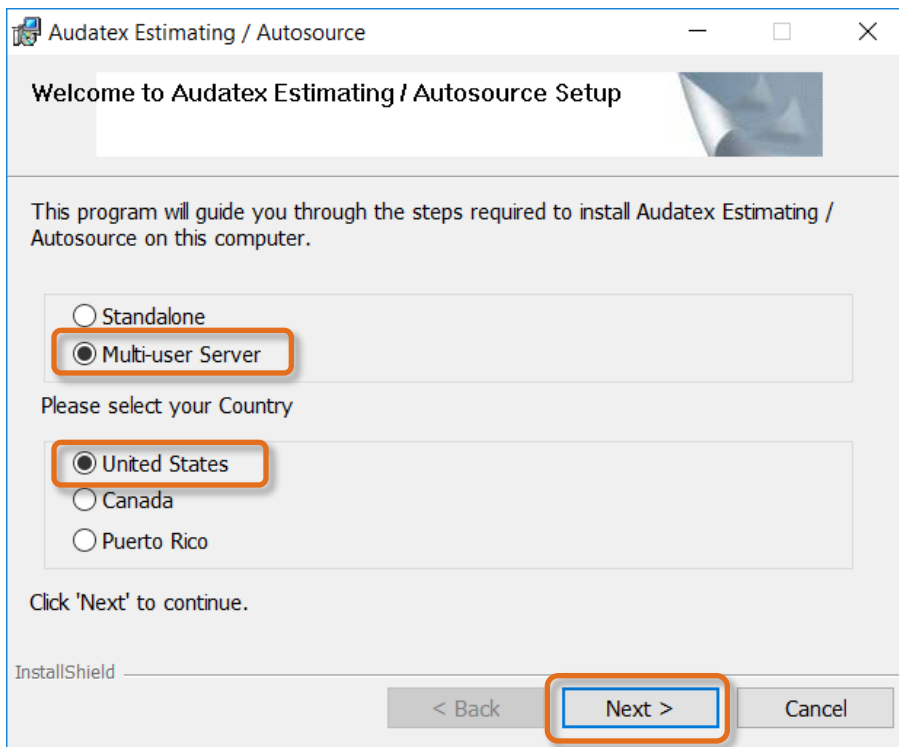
Audatex Estimating / Autosource

Welcome to Audatex Estimating / Autosource Setup

This program will guide you through the steps required to install Audatex Estimating / Autosource on this computer.

Standalone
Multi-user Server

Please select your Country

United States
Canada
Puerto Rico

Click 'Next' to continue.

InstallShield

< Back
Next >
Cancel